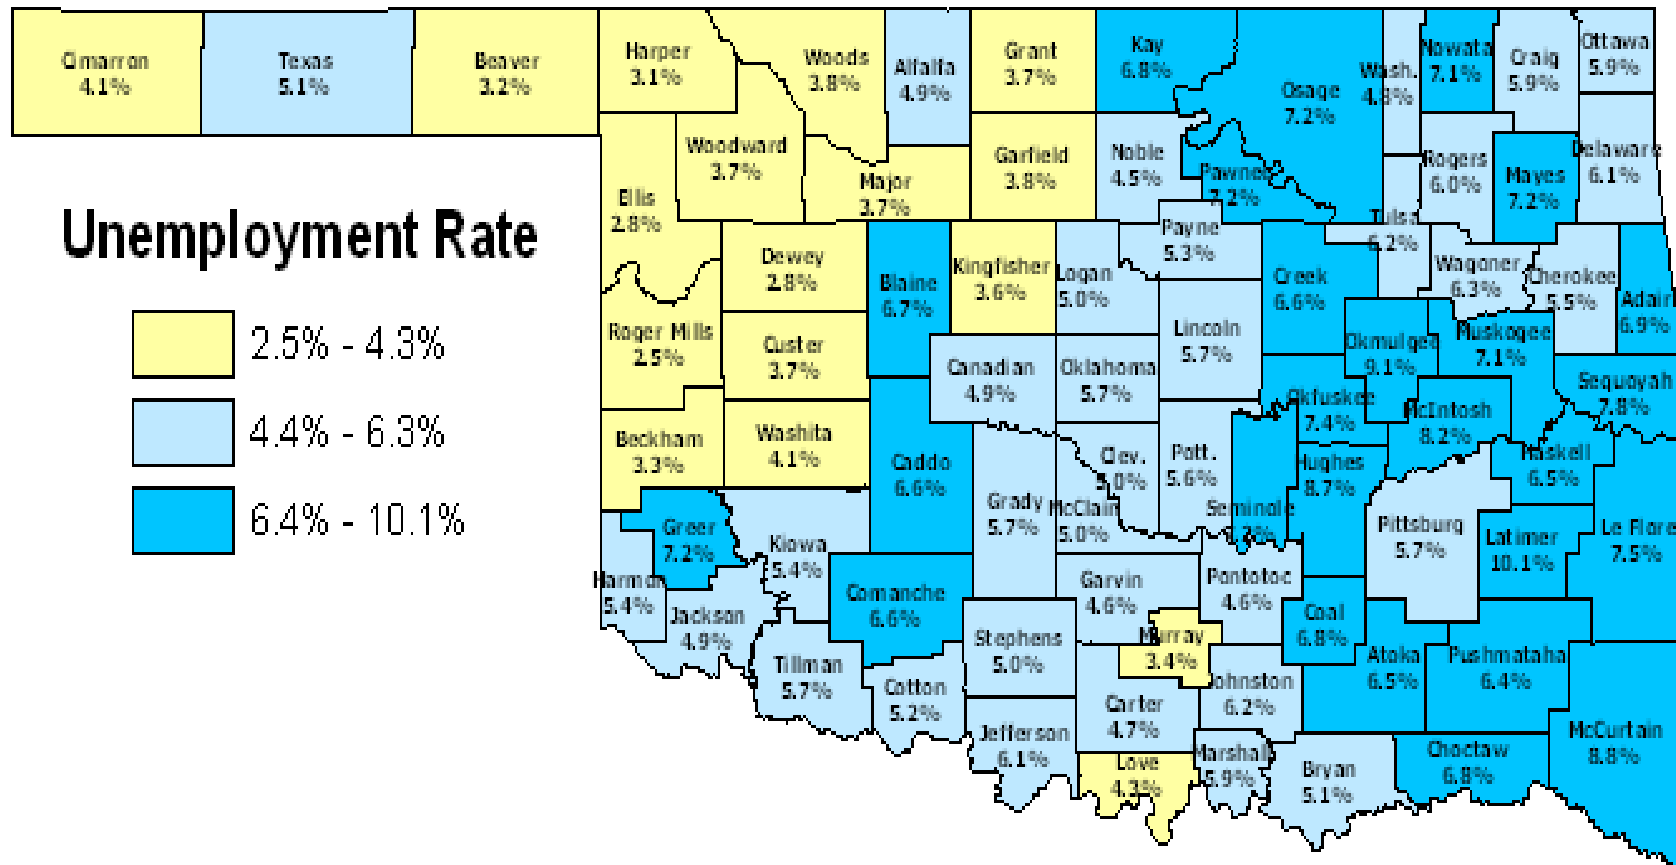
Cimarron 4.1%

Texas 5.1%

Beaver 3.2%

Harper 3.1%

Woods 3.8%

Alfalfa 4.9%

Grant 3.7%

Kay 6.8%

Osage 7.2%

Wash. 4.8%

Nowata 7.1%

Craig 5.9%

Ottawa 5.9%

Woodward 3.7%

Major 3.7%

Garfield 3.8%

Noble 4.5%

Pawnee 7.2%

Rogers 6.0%

Mayes 7.2%

Delaware 6.1%

Ellis 2.8%

Unemployment Rate

2.5% - 4.3%

4.4% - 6.3%

6.4% - 10.1%

Dewey 2.8%

Blaine 6.7%

Kingfisher 3.6%

Logan 5.0%

Payne 5.3%

Tulsa 6.2%

Creek 6.6%

Wagoner 6.3%

Cherokee 5.5%

Adair 6.9%

Roger Mills 2.5%

Custer 3.7%

Canadian 4.9%

Oklahoma 5.7%

Lincoln 5.7%

Okmulgee 9.1%

Muskogee 7.1%

Sequoyah 7.8%

Okfuskee 7.4%

McIntosh 8.2%

Beckham 3.3%

Washita 4.1%

Caddo 6.6%

Clev. 5.0%

Pott. 5.6%

Haskell 6.5%

Hughes 8.7%

Seminole 7.3%

Grady 5.7%

McClain 5.0%

Pittsburg 5.7%

Latimer 10.1%

Le Flore 7.5%

Greer 7.2%

Kiowa 5.4%

Harmon 5.4%

Jackson 4.9%

Comanche 6.6%

Garvin 4.6%

Pontotoc 4.6%

Coal 6.8%

Stephens 5.0%

Murray 3.4%

Tillman 5.7%

Cotton 5.2%

Atoka 6.5%

Pushmataha 6.4%

Johnston 6.2%

Carter 4.7%

Jefferson 6.1%

McCurtain 8.8%

Choctaw 6.8%

Love 4.3%

Marshall 5.9%

Bryan 5.1%